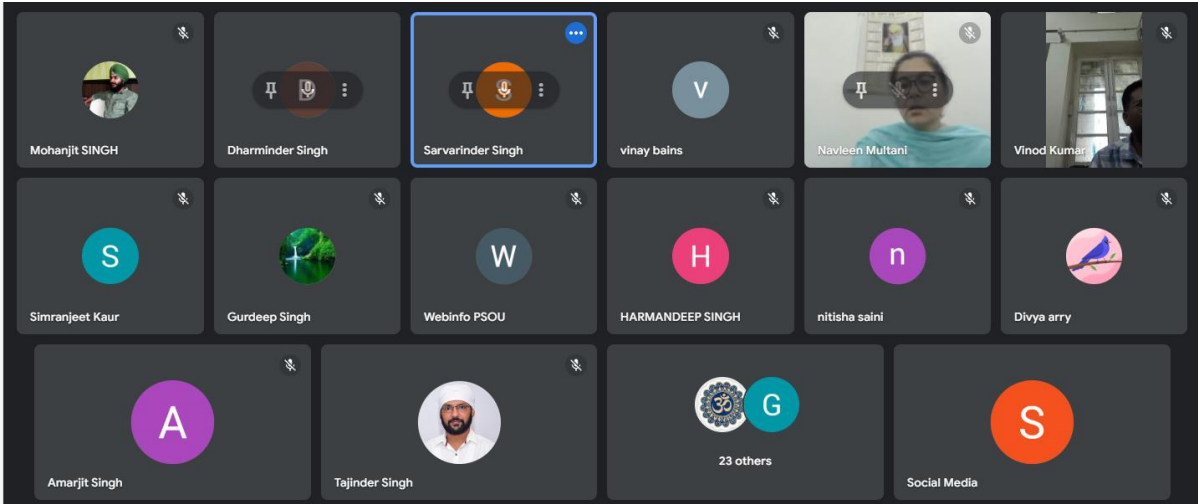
Mohanjit SINGH

Dharminder Singh

Sarvarinder Singh

V

vinay bains

Navleen Multani

Vinod Kumar

S

Simranjeet Kaur

Gurdeep Singh

W

Webinfo PSOU

H

HARMANDEEP SINGH

n

nitisha saini

Divya arry

A

Amarjit Singh

Tajinder Singh

G

23 others

S

Social Media